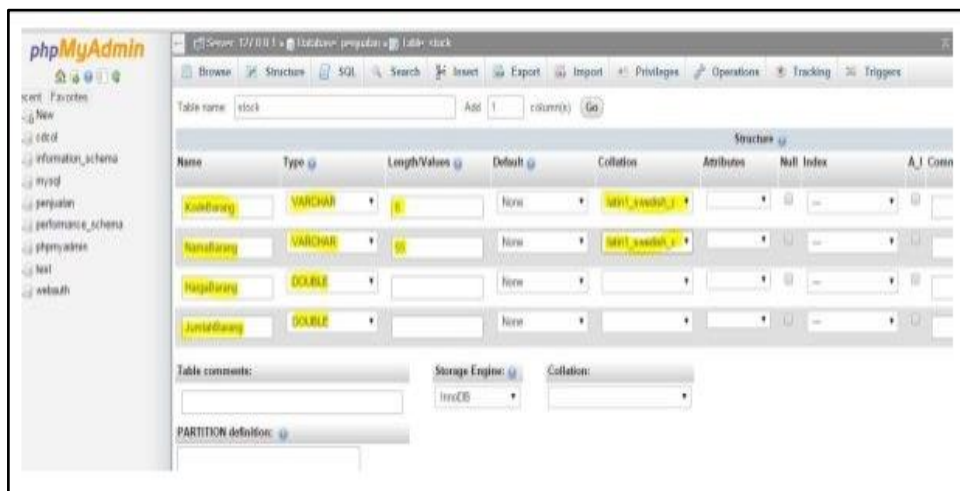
phpMyAdmin

Server: 127.0.0.1 » Database: penjualan » Table: stock

Browse | Structure | SQL | Search | Insert | Export | Import | Privileges | Operations | Tracking | Triggers

Recent Favorites

New
cdcol
information_schema
mysql
penjualan
performance_schema
phpmyadmin
test
webauth

Table name: stock Add 1 column(s) Go

Structure

| Name | Type | Length/Values | Default | Collation | Attributes | Null | Index | A_I | Comm |
|---|---|---|---|---|---|---|---|---|---|
| KodeBarang | VARCHAR | 6 | None | latin1_swedish_ci | | | --- | | |
| NamaBarang | VARCHAR | 65 | None | latin1_swedish_ci | | | --- | | |
| HargaBarang | DOUBLE | | None | | | | --- | | |
| JumlahBarang | DOUBLE | | None | | | | --- | | |

Table comments:

Storage Engine: InnoDB

Collation:

PARTITION definition: